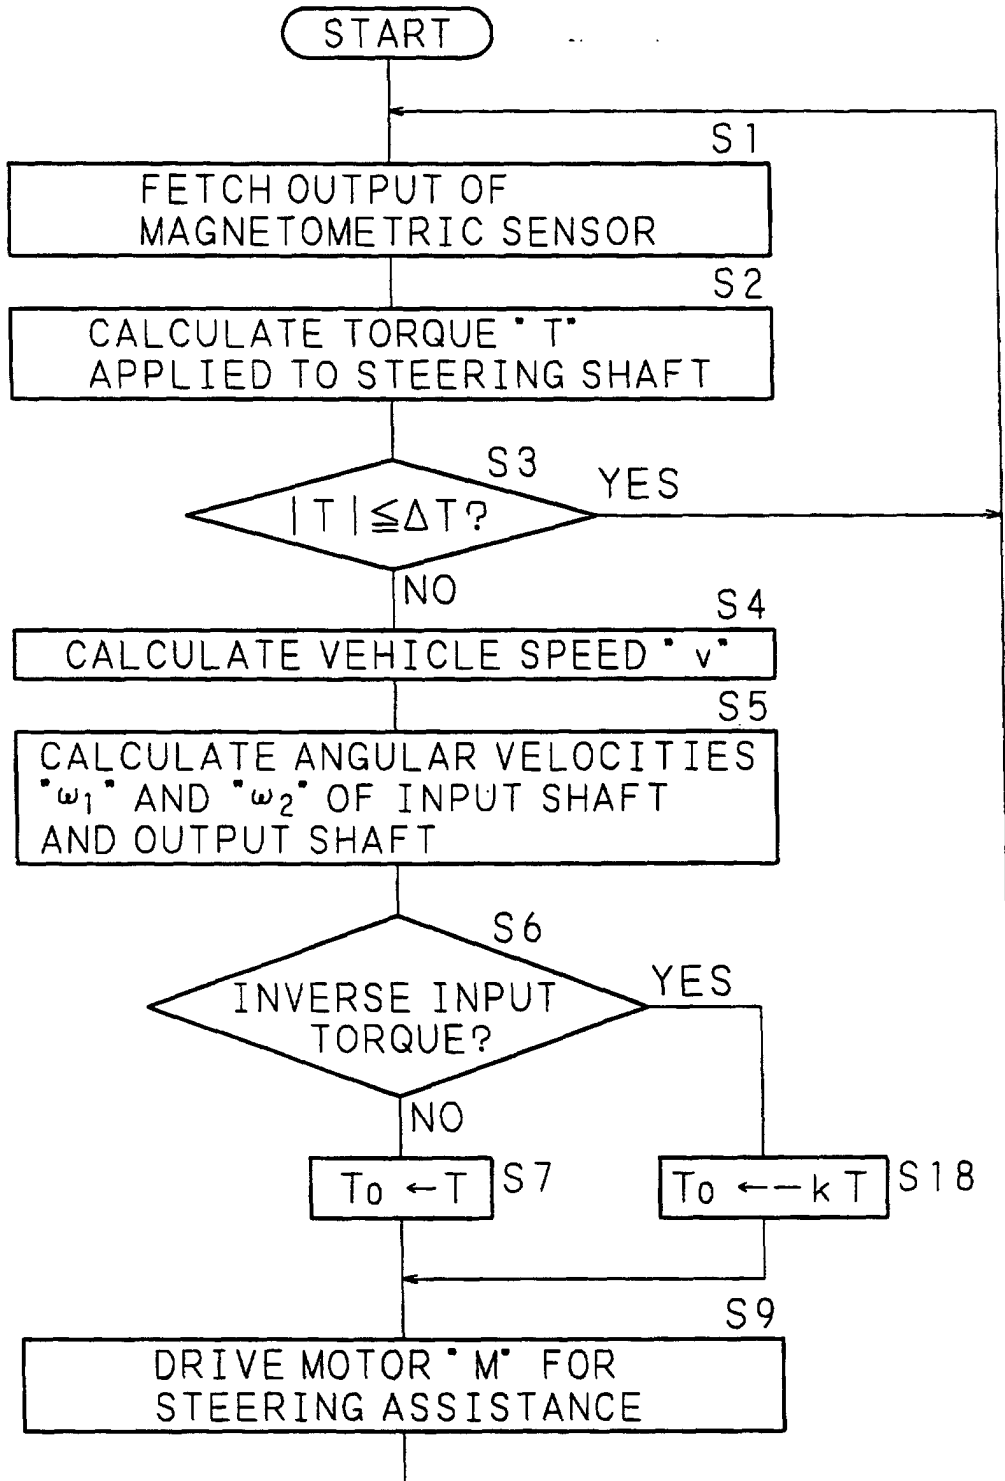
START

S1
FETCH OUTPUT OF MAGNETOMETRIC SENSOR

S2
CALCULATE TORQUE "T" APPLIED TO STEERING SHAFT

S3
$|T| \leqq \Delta T$?
YES
NO

S4
CALCULATE VEHICLE SPEED "v"

S5
CALCULATE ANGULAR VELOCITIES "$\omega_1$" AND "$\omega_2$" OF INPUT SHAFT AND OUTPUT SHAFT

S6
INVERSE INPUT TORQUE?
YES
NO

$T_0 \leftarrow T$ S7

$T_0 \leftarrow -kT$ S18

S9
DRIVE MOTOR "M" FOR STEERING ASSISTANCE